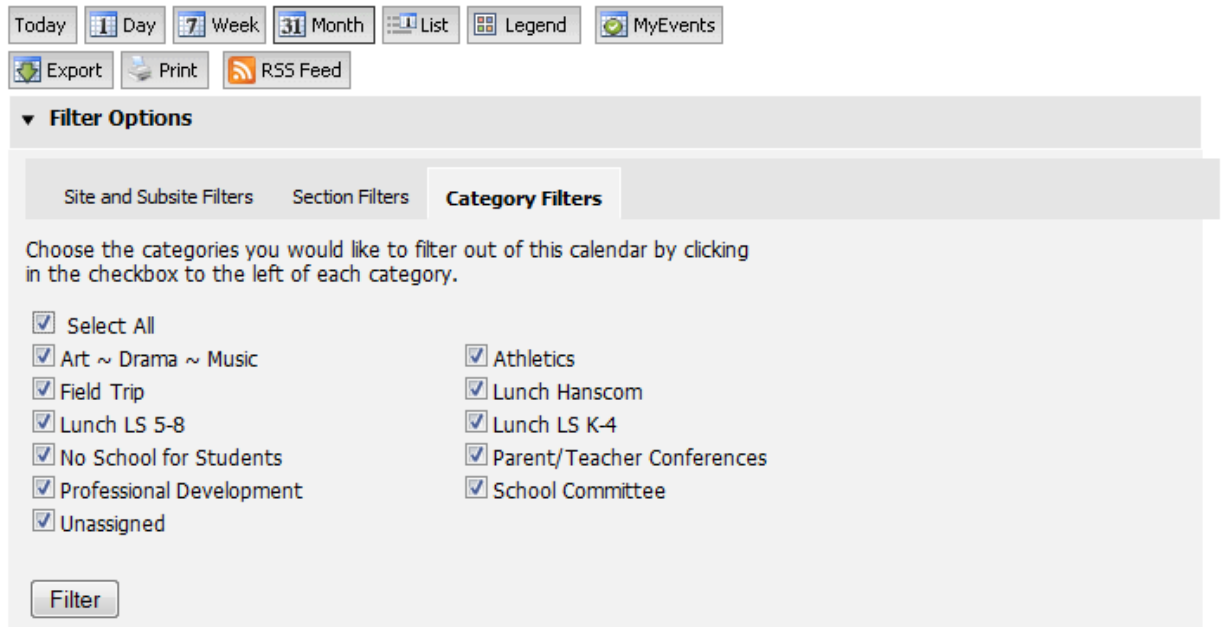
Today 1 Day 7 Week 31 Month List Legend MyEvents

Export Print RSS Feed

▼ Filter Options

Site and Subsite Filters Section Filters **Category Filters**

Choose the categories you would like to filter out of this calendar by clicking in the checkbox to the left of each category.

Select All

Art ~ Drama ~ Music

Field Trip

Lunch LS 5-8

No School for Students

Professional Development

Unassigned

Athletics

Lunch Hanscom

Lunch LS K-4

Parent/Teacher Conferences

School Committee

Filter